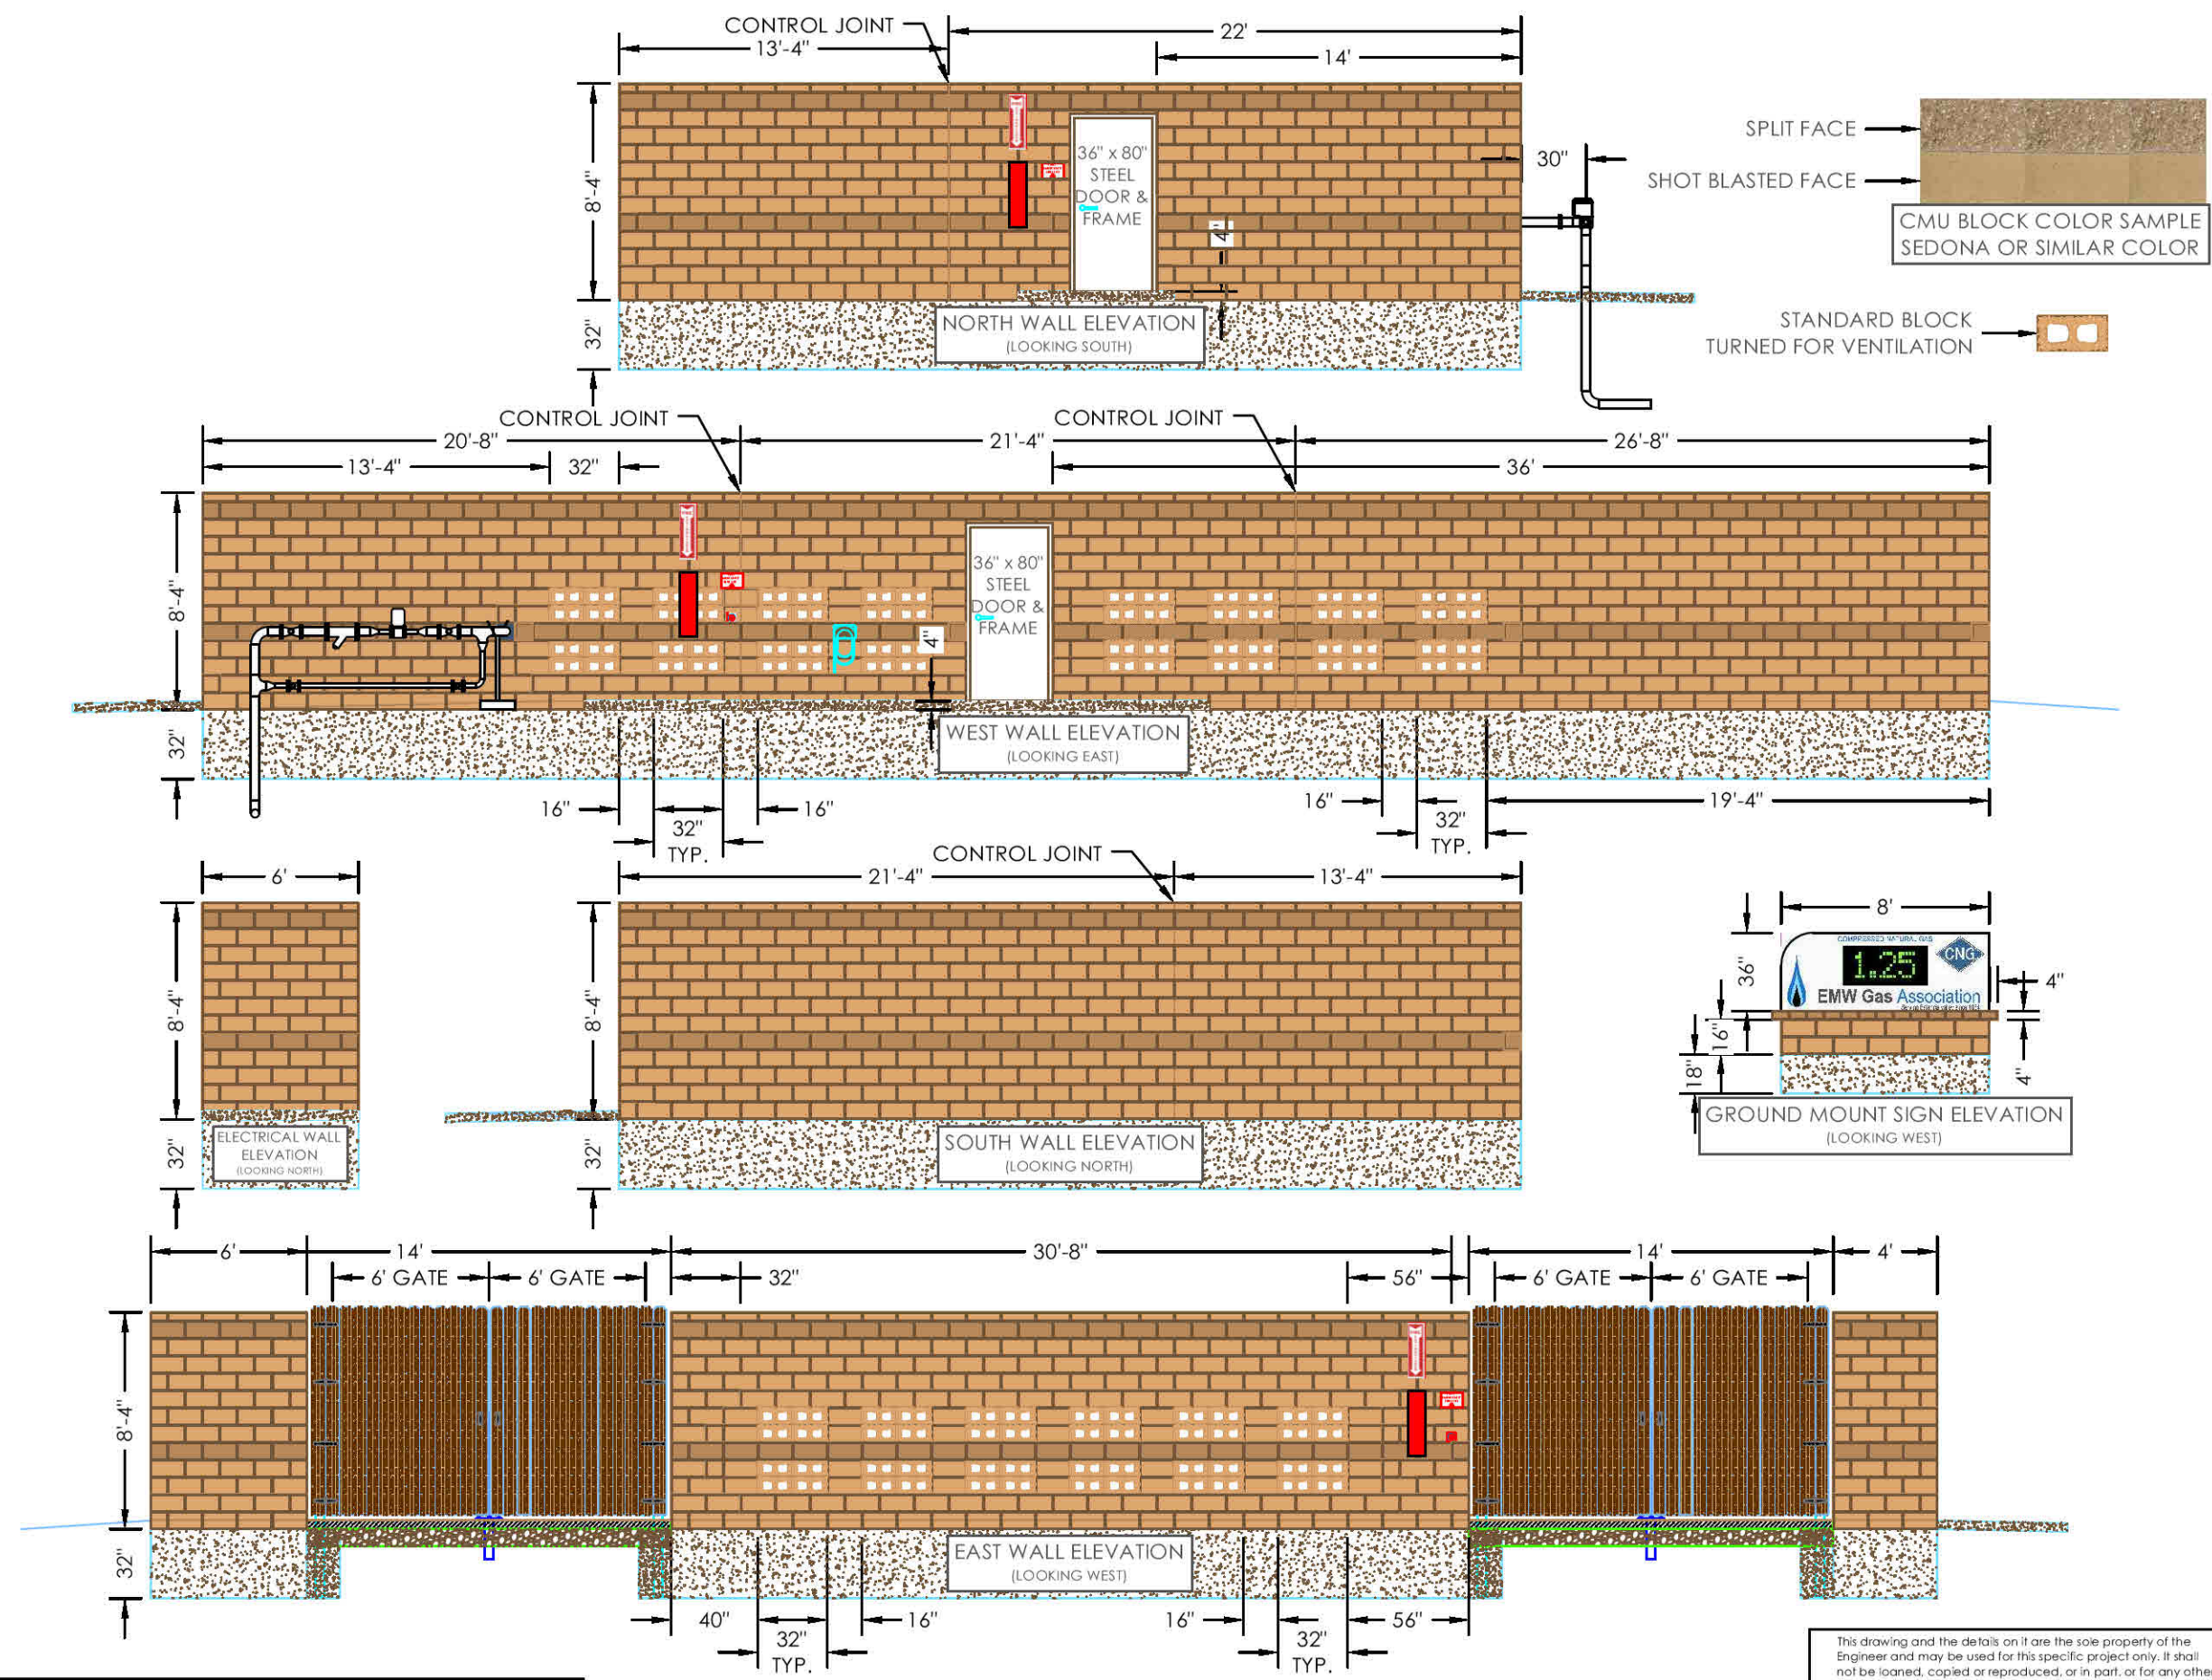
CONTROL JOINT
13'-4"
22'
14'
8'-4"
36" x 80" STEEL DOOR & FRAME
4"
30"
32"
NORTH WALL ELEVATION
(LOOKING SOUTH)

SPLIT FACE
SHOT BLASTED FACE
CMU BLOCK COLOR SAMPLE
SEDONA OR SIMILAR COLOR

STANDARD BLOCK
TURNED FOR VENTILATION

CONTROL JOINT
CONTROL JOINT
20'-8"
21'-4"
26'-8"
13'-4"
32"
36'
8'-4"
36" x 80" STEEL DOOR & FRAME
4"
32"
WEST WALL ELEVATION
(LOOKING EAST)
16"
32" TYP.
16"
16"
32" TYP.
19'-4"

CONTROL JOINT
6'
21'-4"
13'-4"
8'-4"
8'-4"
32"
ELECTRICAL WALL ELEVATION
(LOOKING NORTH)
32"
SOUTH WALL ELEVATION
(LOOKING NORTH)

8'
36"
COMPRESSED NATURAL GAS
CNG
1.25
EMW Gas Association
4"
16"
18"
4"
GROUND MOUNT SIGN ELEVATION
(LOOKING WEST)

6'
14'
30'-8"
14'
4'
6' GATE
6' GATE
32"
56"
6' GATE
6' GATE
8'-4"
32"
EAST WALL ELEVATION
(LOOKING WEST)
40"
32" TYP.
16"
16"
32" TYP.
56"

This drawing and the details on it are the sole property of the Engineer and may be used for this specific project only. It shall not be loaned, copied or reproduced, or in part, or for any other